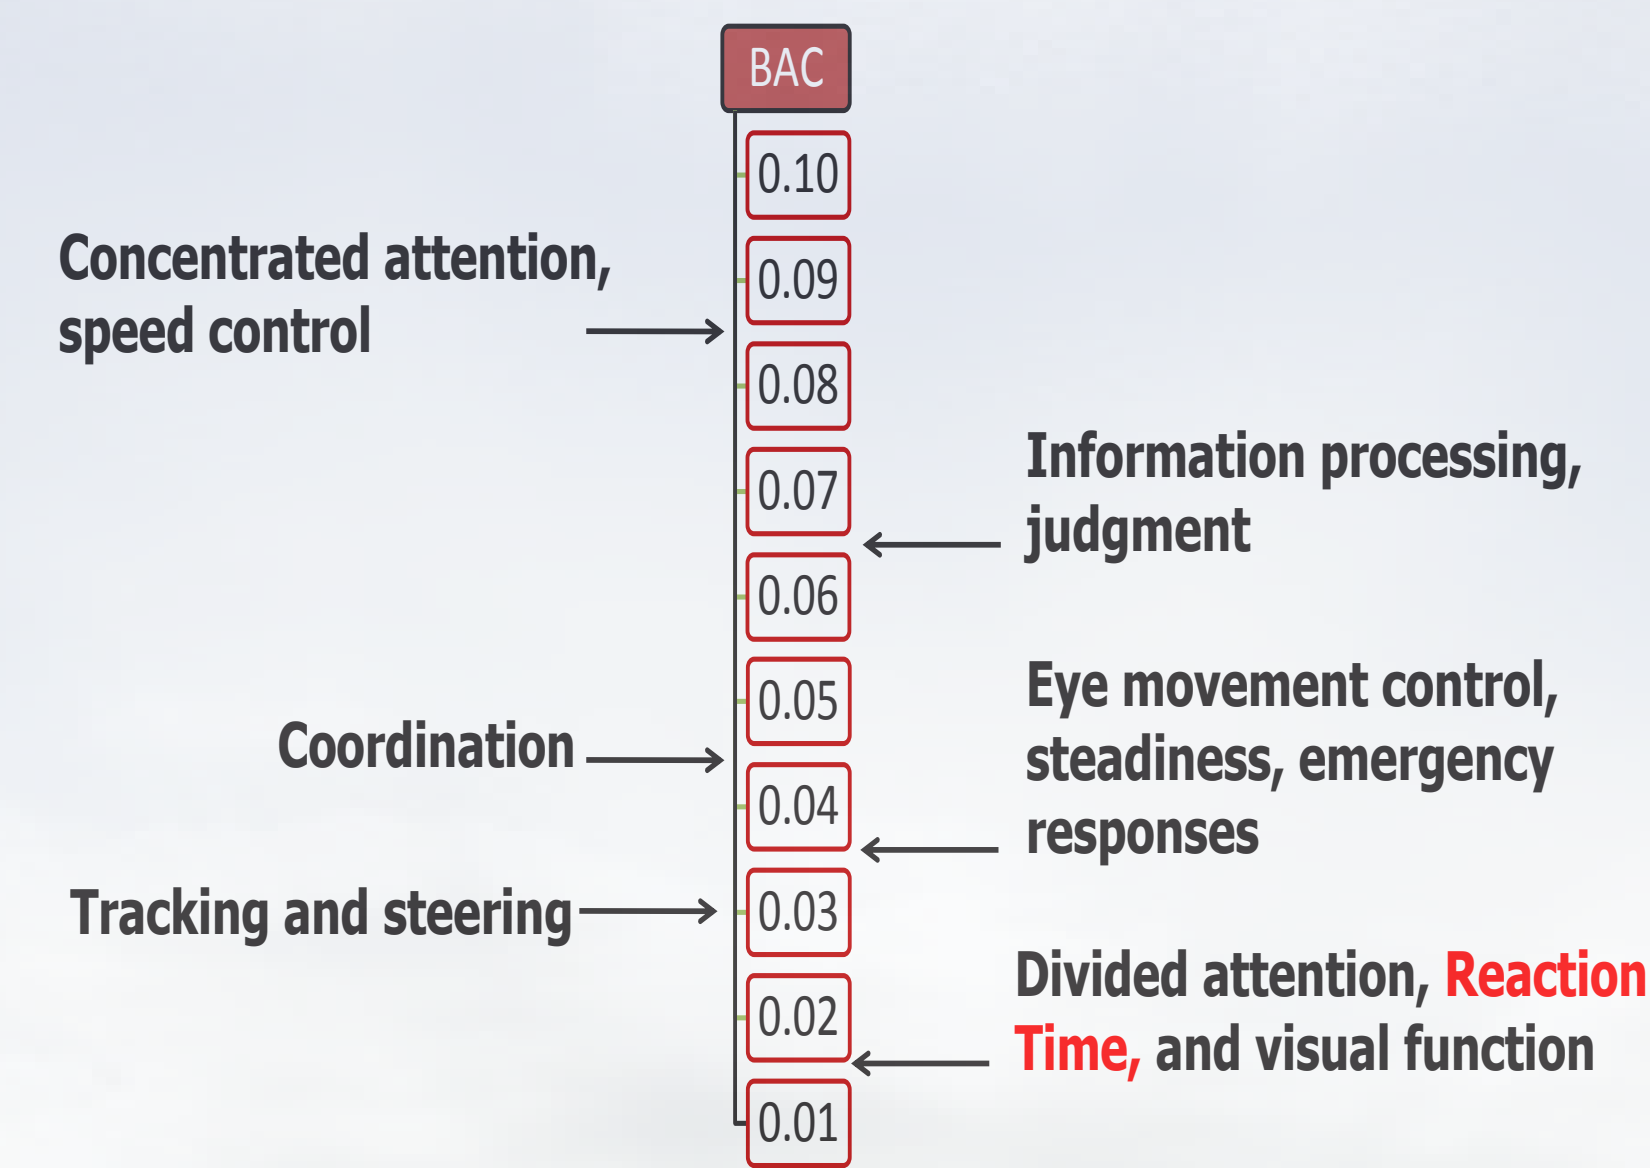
BAC

0.10

0.09

0.08

0.07

0.06

0.05

0.04

0.03

0.02

0.01

Concentrated attention, speed control

Information processing, judgment

Eye movement control, steadiness, emergency responses

Coordination

Tracking and steering

Divided attention, Reaction Time, and visual function